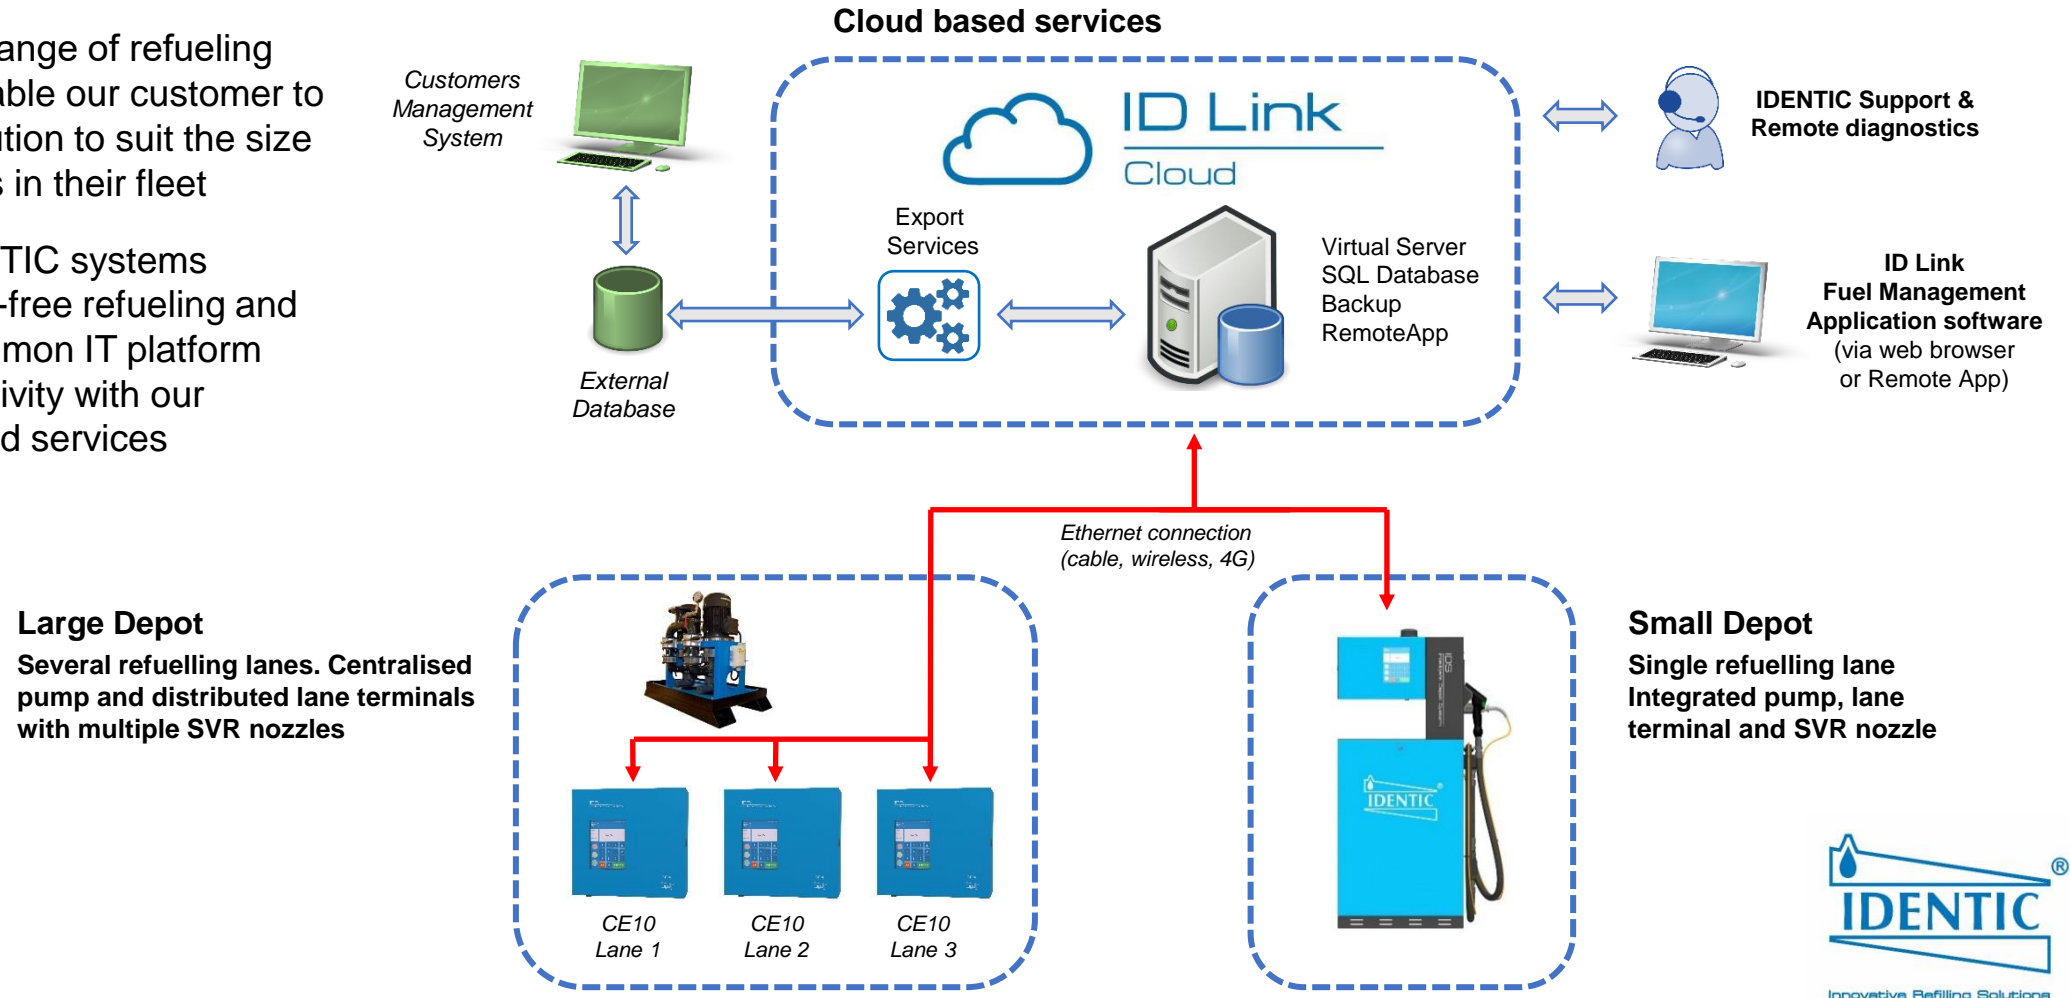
ange of refueling able our customer to tion to suit the size s in their fleet

TIC systems -free refueling and mon IT platform ivity with our d services

Cloud based services

Customers Management System

ID Link Cloud

Export Services

Virtual Server SQL Database Backup RemoteApp

External Database

IDENTIC Support & Remote diagnostics

ID Link Fuel Management Application software (via web browser or Remote App)

Ethernet connection (cable, wireless, 4G)

Large Depot
Several refuelling lanes. Centralised pump and distributed lane terminals with multiple SVR nozzles

CE10 Lane 1

CE10 Lane 2

CE10 Lane 3

IDENTIC

Small Depot
Single refuelling lane Integrated pump, lane terminal and SVR nozzle

IDENTIC®
Innovative Refilling Solutions